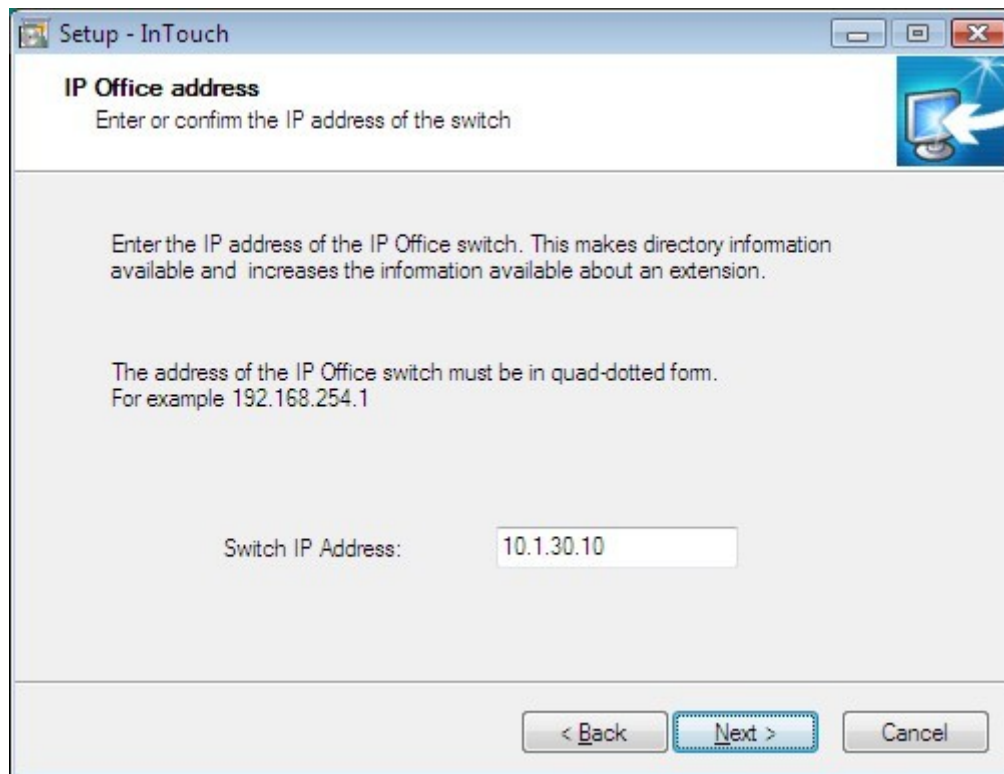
Setup - InTouch

IP Office address
Enter or confirm the IP address of the switch

Enter the IP address of the IP Office switch. This makes directory information available and  increases the information available about an extension.

The address of the IP Office switch must be in quad-dotted form.
For example 192.168.254.1

Switch IP Address: 10.1.30.10

< Back Next > Cancel